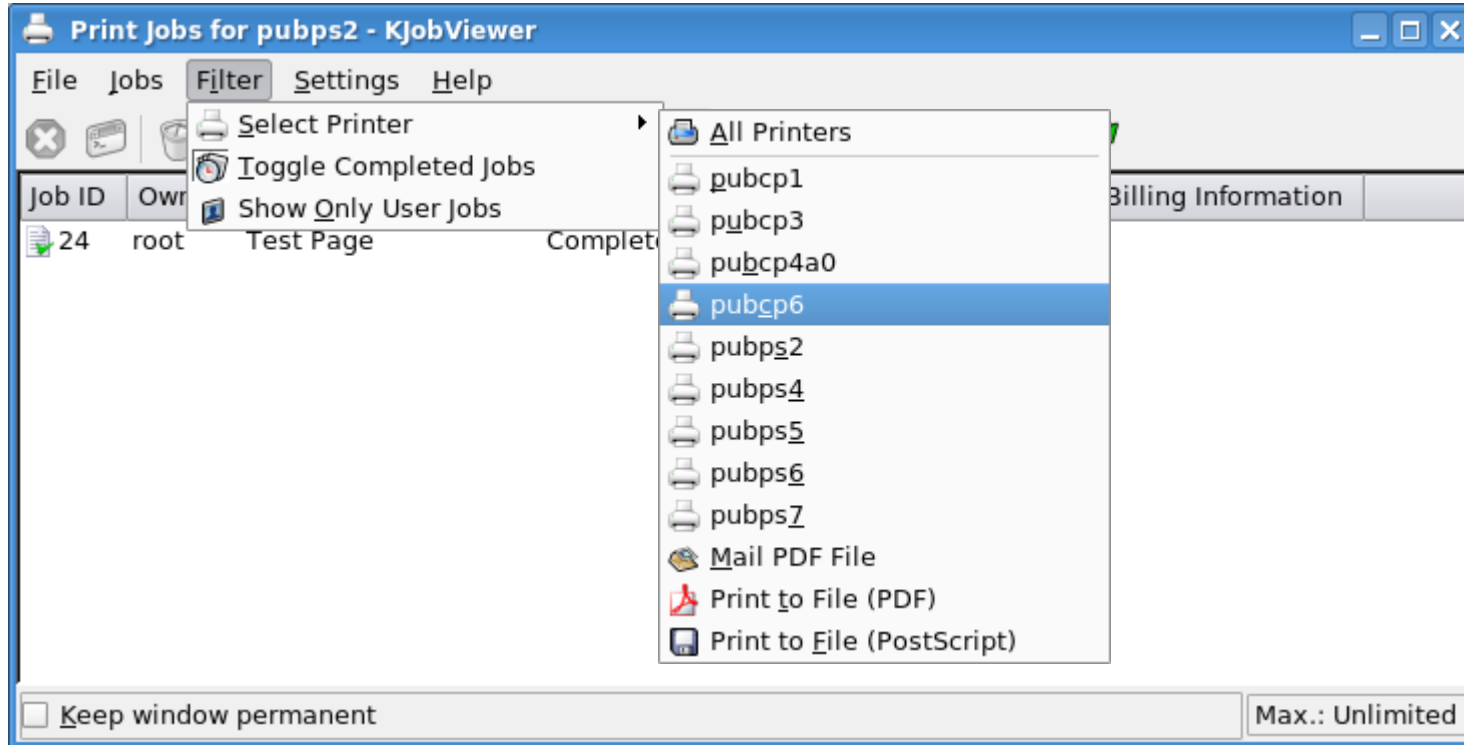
Print Jobs for pubps2 - KJobViewer

File Jobs Filter Settings Help

Select Printer
Toggle Completed Jobs
Show Only User Jobs

All Printers
pubcp1
pubcp3
pubcp4a0
pubcp6
pubps2
pubps4
pubps5
pubps6
pubps7
Mail PDF File
Print to File (PDF)
Print to File (PostScript)

| Job ID | Own | | | Billing Information |
|---|---|---|---|---|
| 24 | root | Test Page | Complete | |

Keep window permanent

Max.: Unlimited